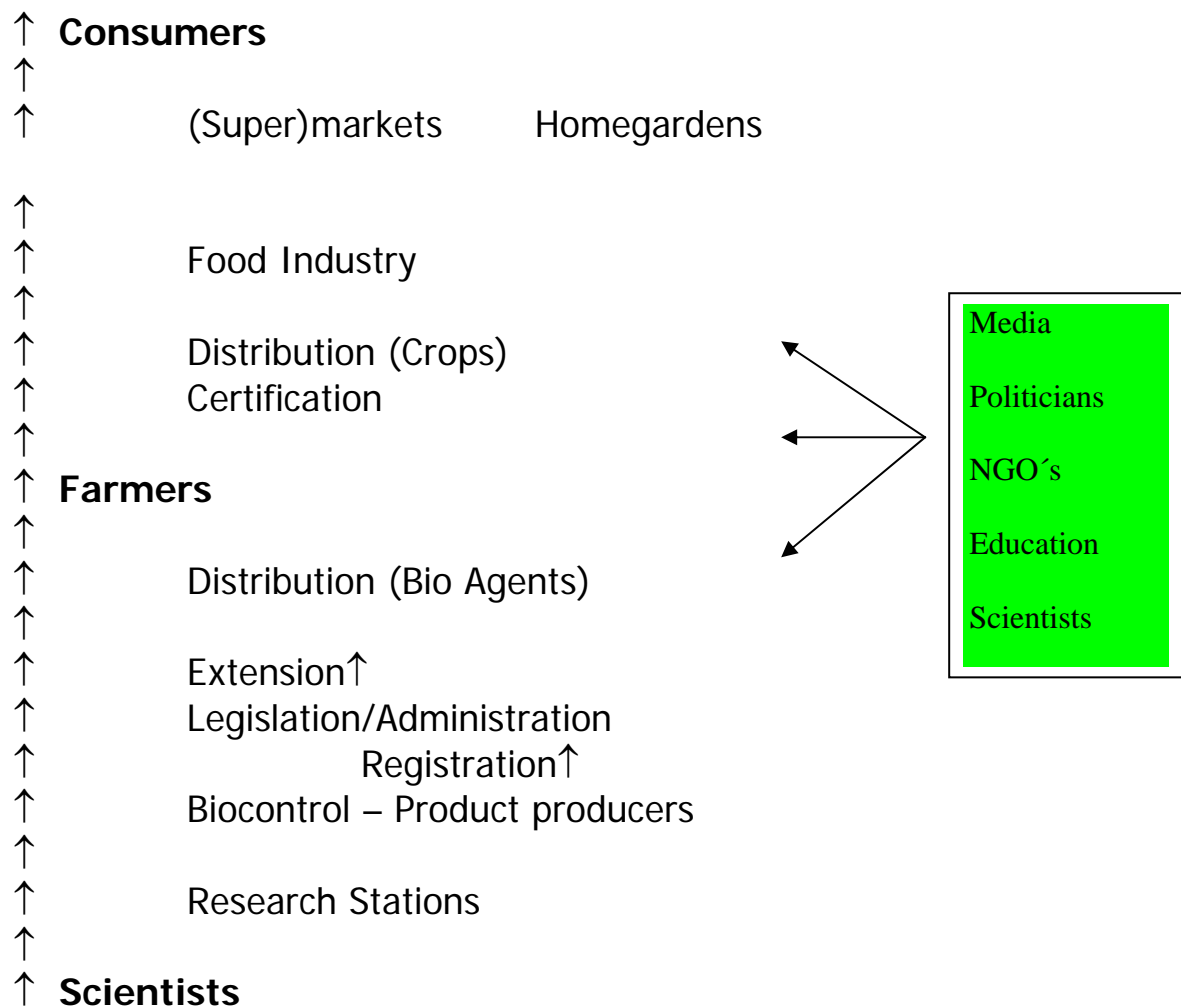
↑ **Consumers**
↑
↑ (Super)markets Homegardens

↑
↑ Food Industry
↑
↑ Distribution (Crops)
↑ Certification
↑
↑ **Farmers**
↑
↑ Distribution (Bio Agents)
↑
↑ Extension↑
↑ Legislation/Administration
↑ Registration↑
↑ Biocontrol – Product producers
↑
↑ Research Stations
↑
↑ **Scientists**

Media

Politicians

NGO´s

Education

Scientists